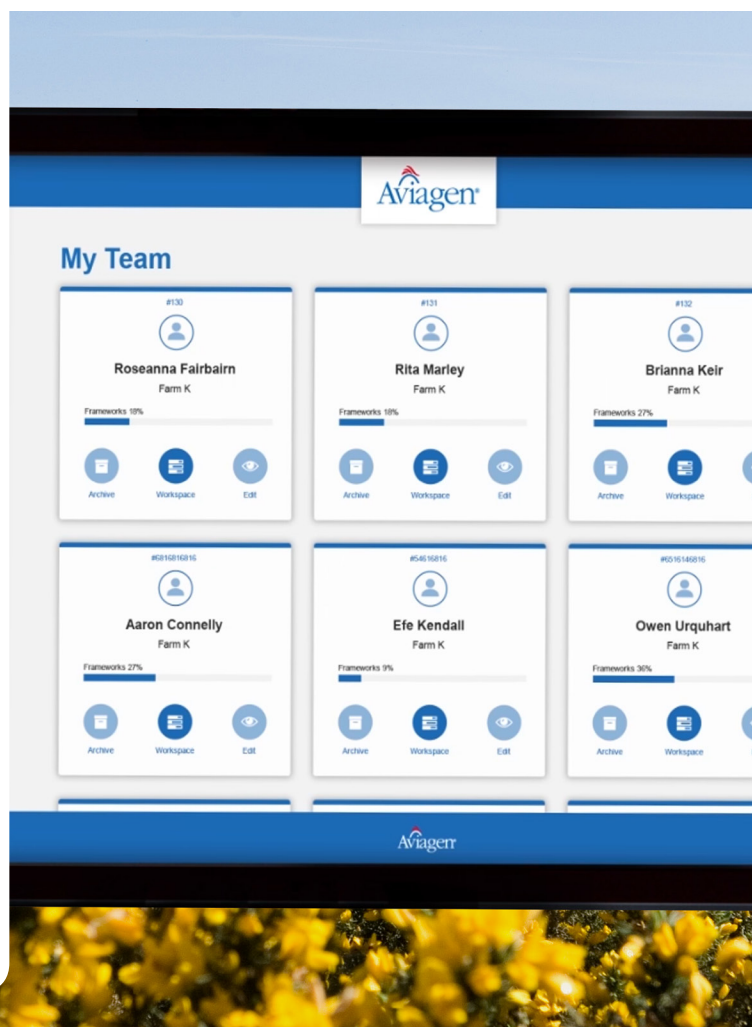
Aviagen®

My Team

#130
Roseanna Fairbairn
Farm K
Frameworks 18%
Archive Workspace Edit

#131
Rita Marley
Farm K
Frameworks 18%
Archive Workspace Edit

#132
Brianna Keir
Farm K
Frameworks 27%
Archive Workspace

#6816816816
Aaron Connelly
Farm K
Frameworks 27%
Archive Workspace Edit

#54616816
Efe Kendall
Farm K
Frameworks 9%
Archive Workspace Edit

#6516546816
Owen Urquhart
Farm K
Frameworks 36%
Archive Workspace

Aviagen